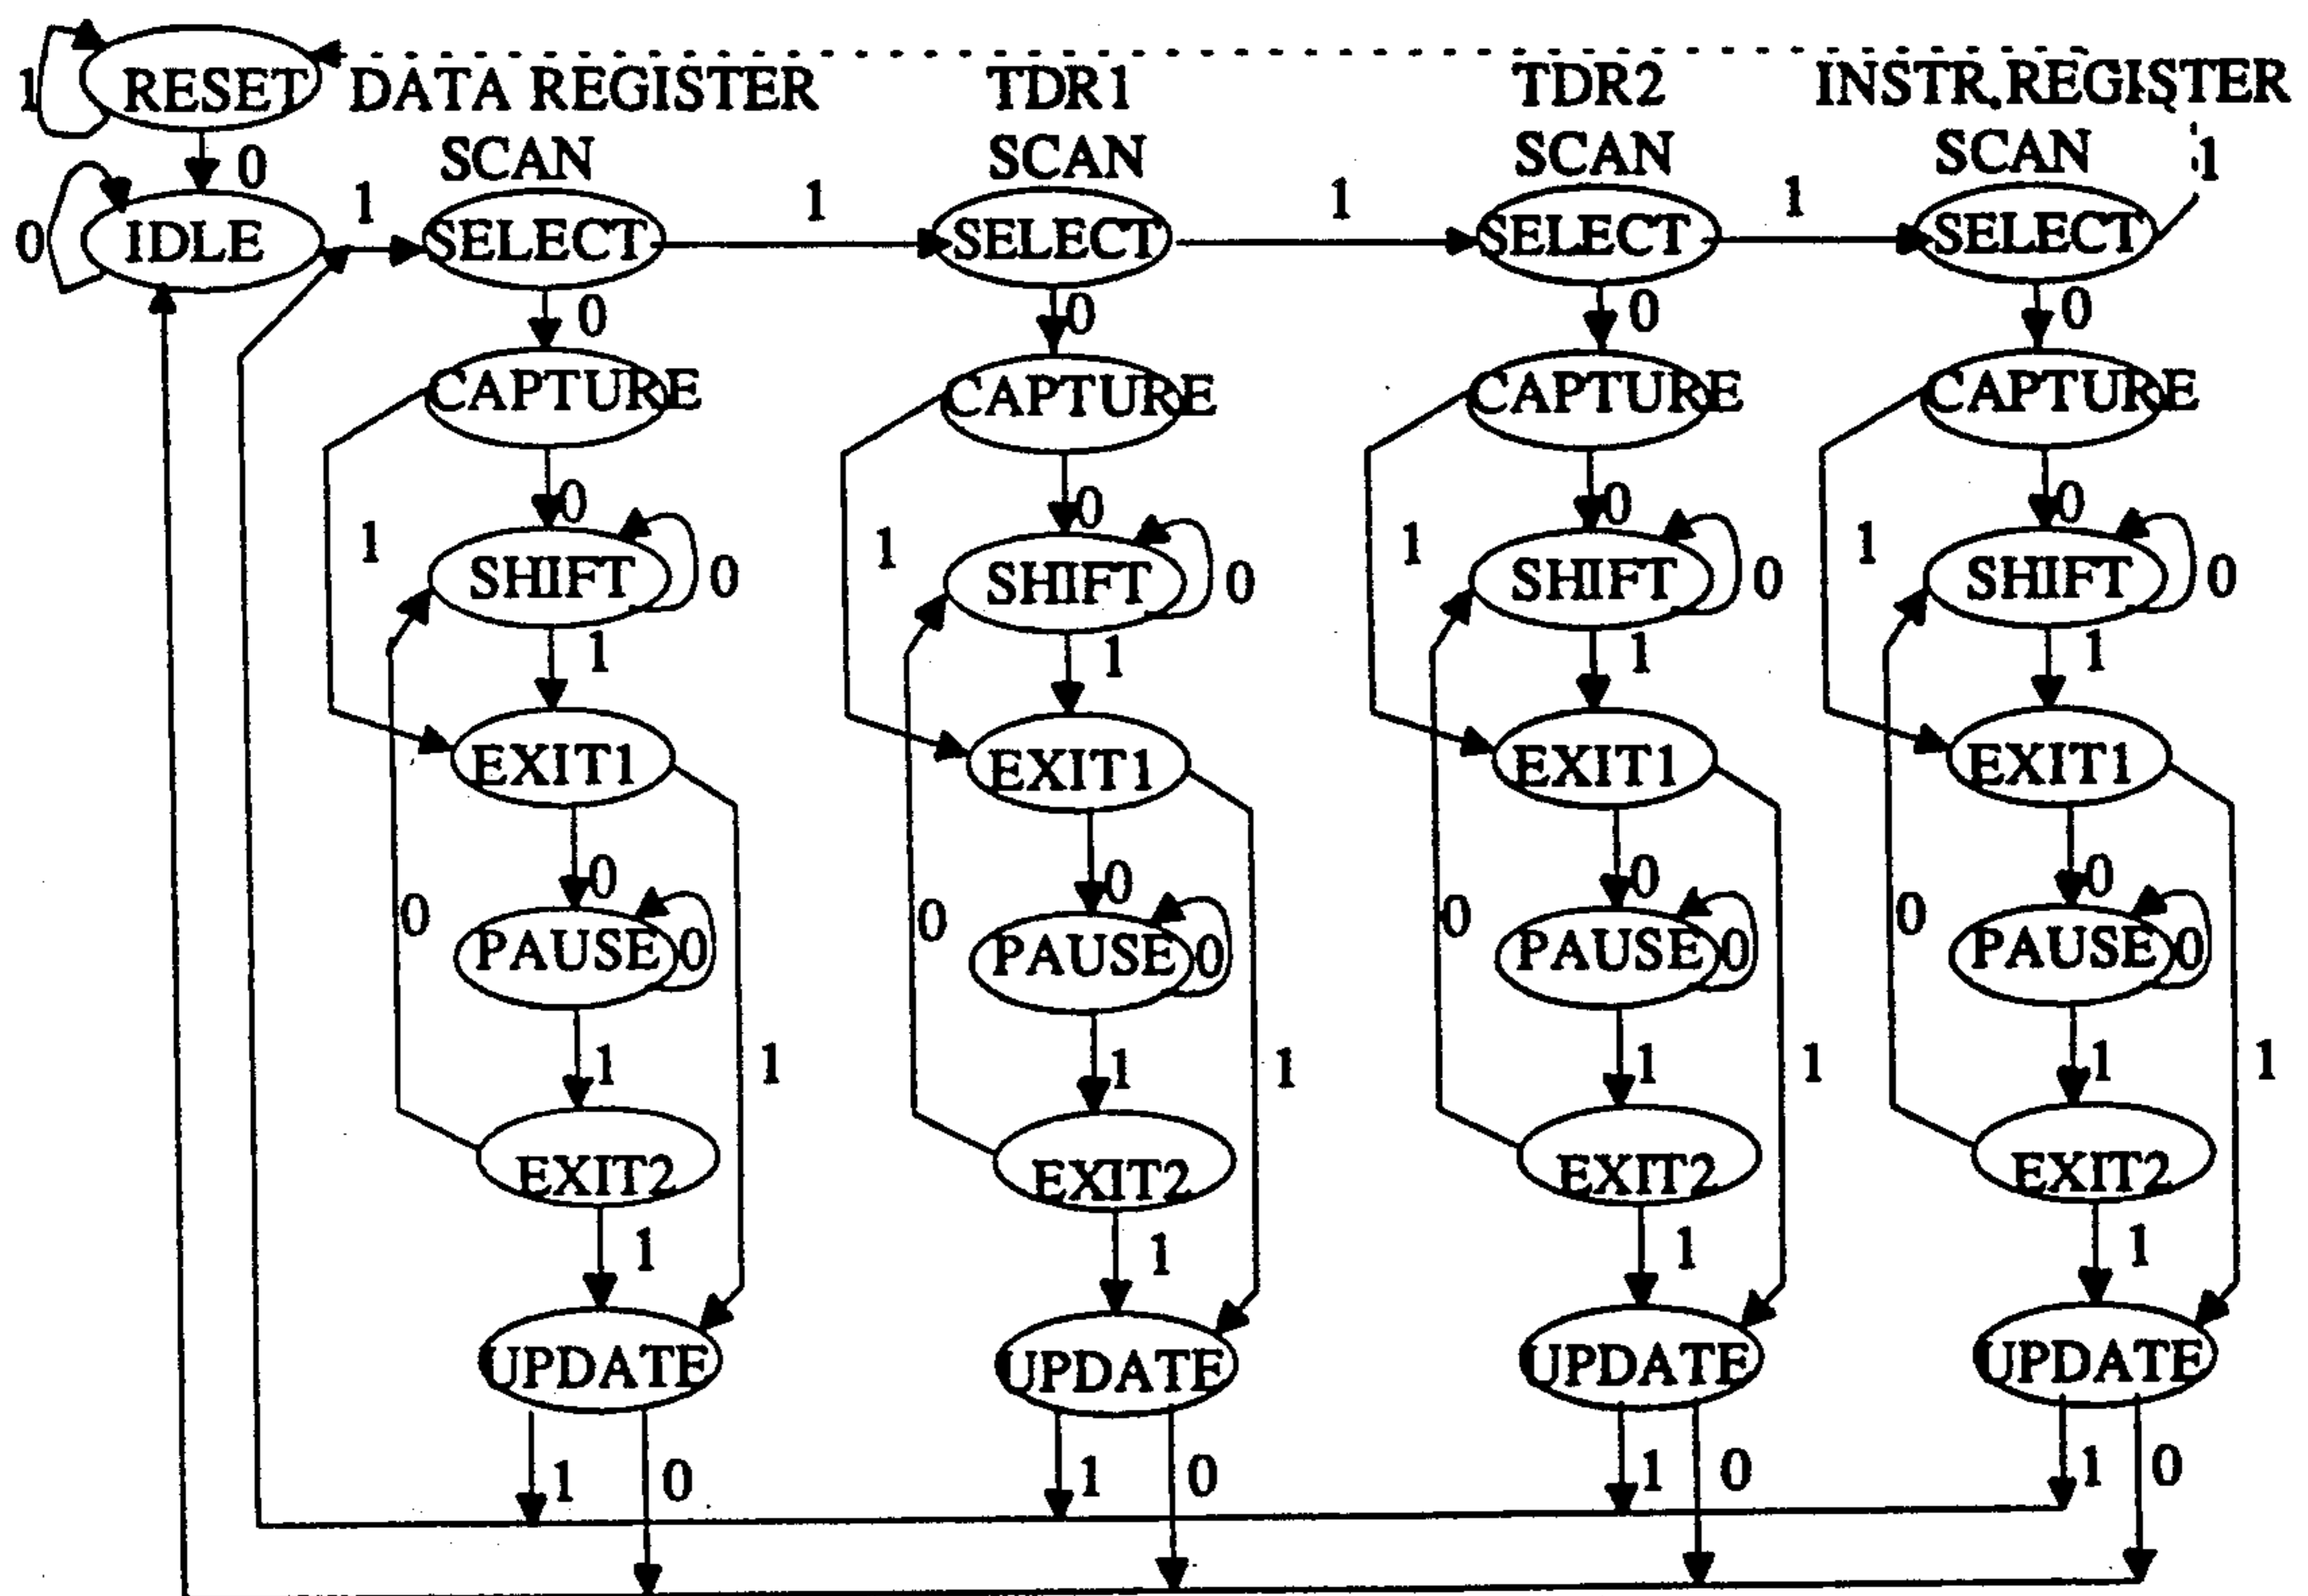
1 RESET DATA REGISTER SCAN TDR1 SCAN TDR2 SCAN INSTR.REGISTER SCAN 1

0 IDLE 0 1 SELECT 1 SELECT 1 SELECT 1 SELECT

0 0 0 0

CAPTURE CAPTURE CAPTURE CAPTURE

1 0 1 0 1 0 1 0

SHIFT 0 SHIFT 0 SHIFT 0 SHIFT 0

1 1 1 1

EXIT1 EXIT1 EXIT1 EXIT1

0 0 0 0 0 0 0 0

PAUSE 0 PAUSE 0 PAUSE 0 PAUSE 0

1 1 1 1 1 1 1 1

EXIT2 EXIT2 EXIT2 EXIT2

1 1 1 1

UPDATE UPDATE UPDATE UPDATE

1 0 1 0 1 0 1 0